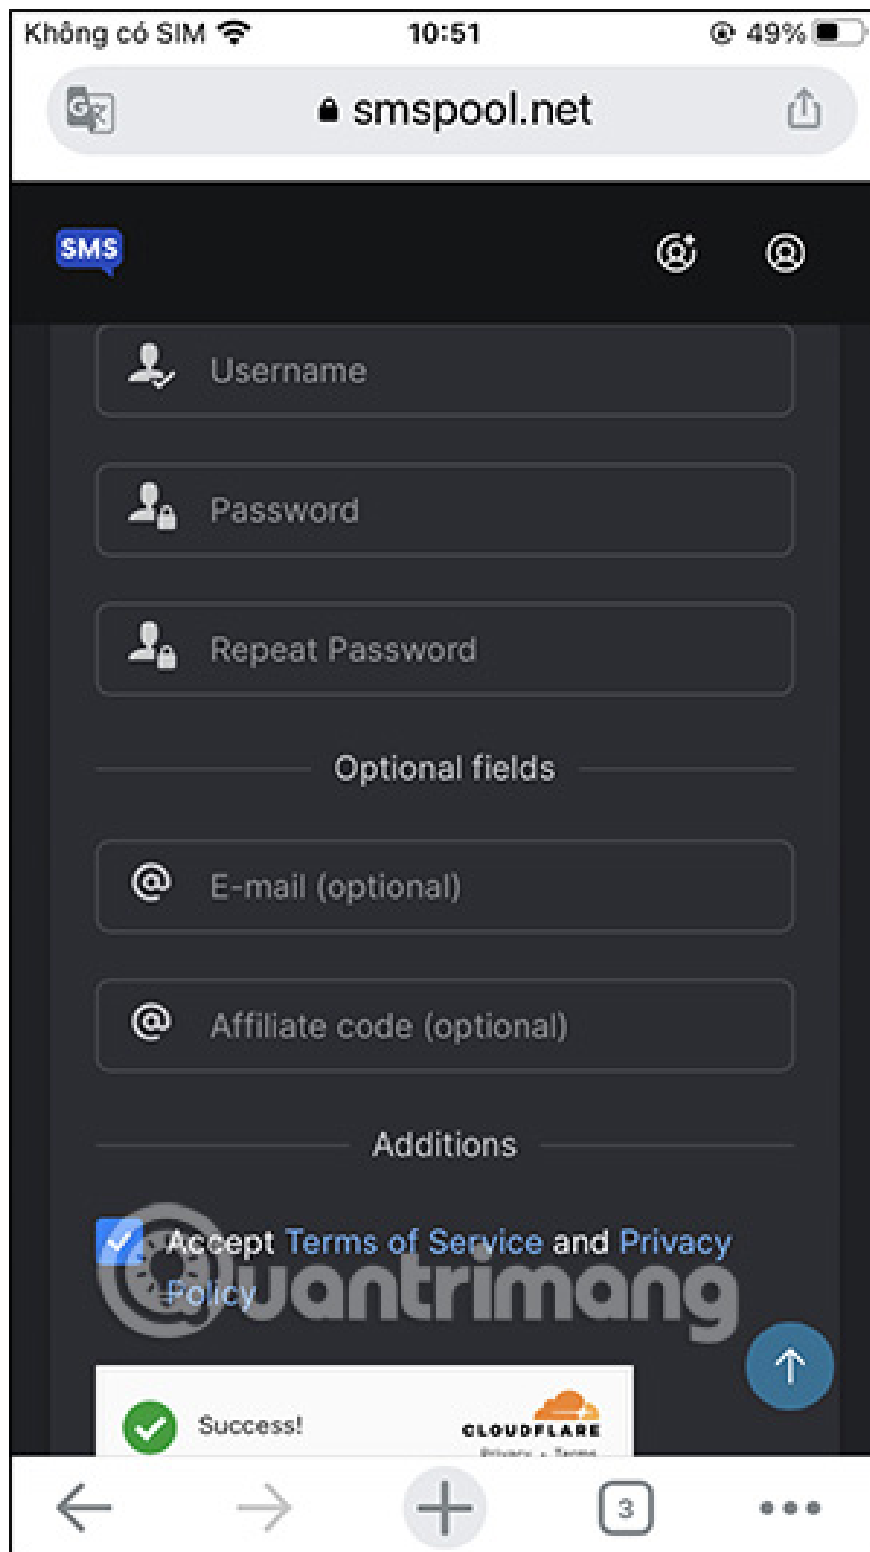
Không có SIM 10:51 49%

smspool.net

SMS

Username

Password

Repeat Password

Optional fields

E-mail (optional)

Affiliate code (optional)

Additions

Accept Terms of Service and Privacy Policy

Quantrimang

Success!

CLOUDFLARE
Privacy • Terms

3